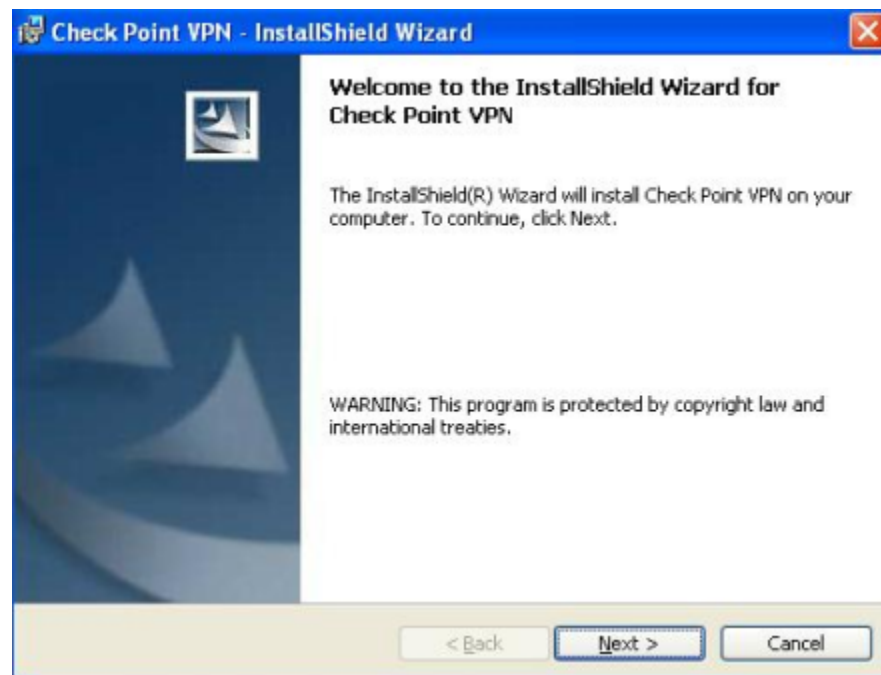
Check Point VPN - InstallShield Wizard

Welcome to the InstallShield Wizard for Check Point VPN

The InstallShield(R) Wizard will install Check Point VPN on your computer. To continue, click Next.

WARNING: This program is protected by copyright law and international treaties.

< Back

Next >

Cancel